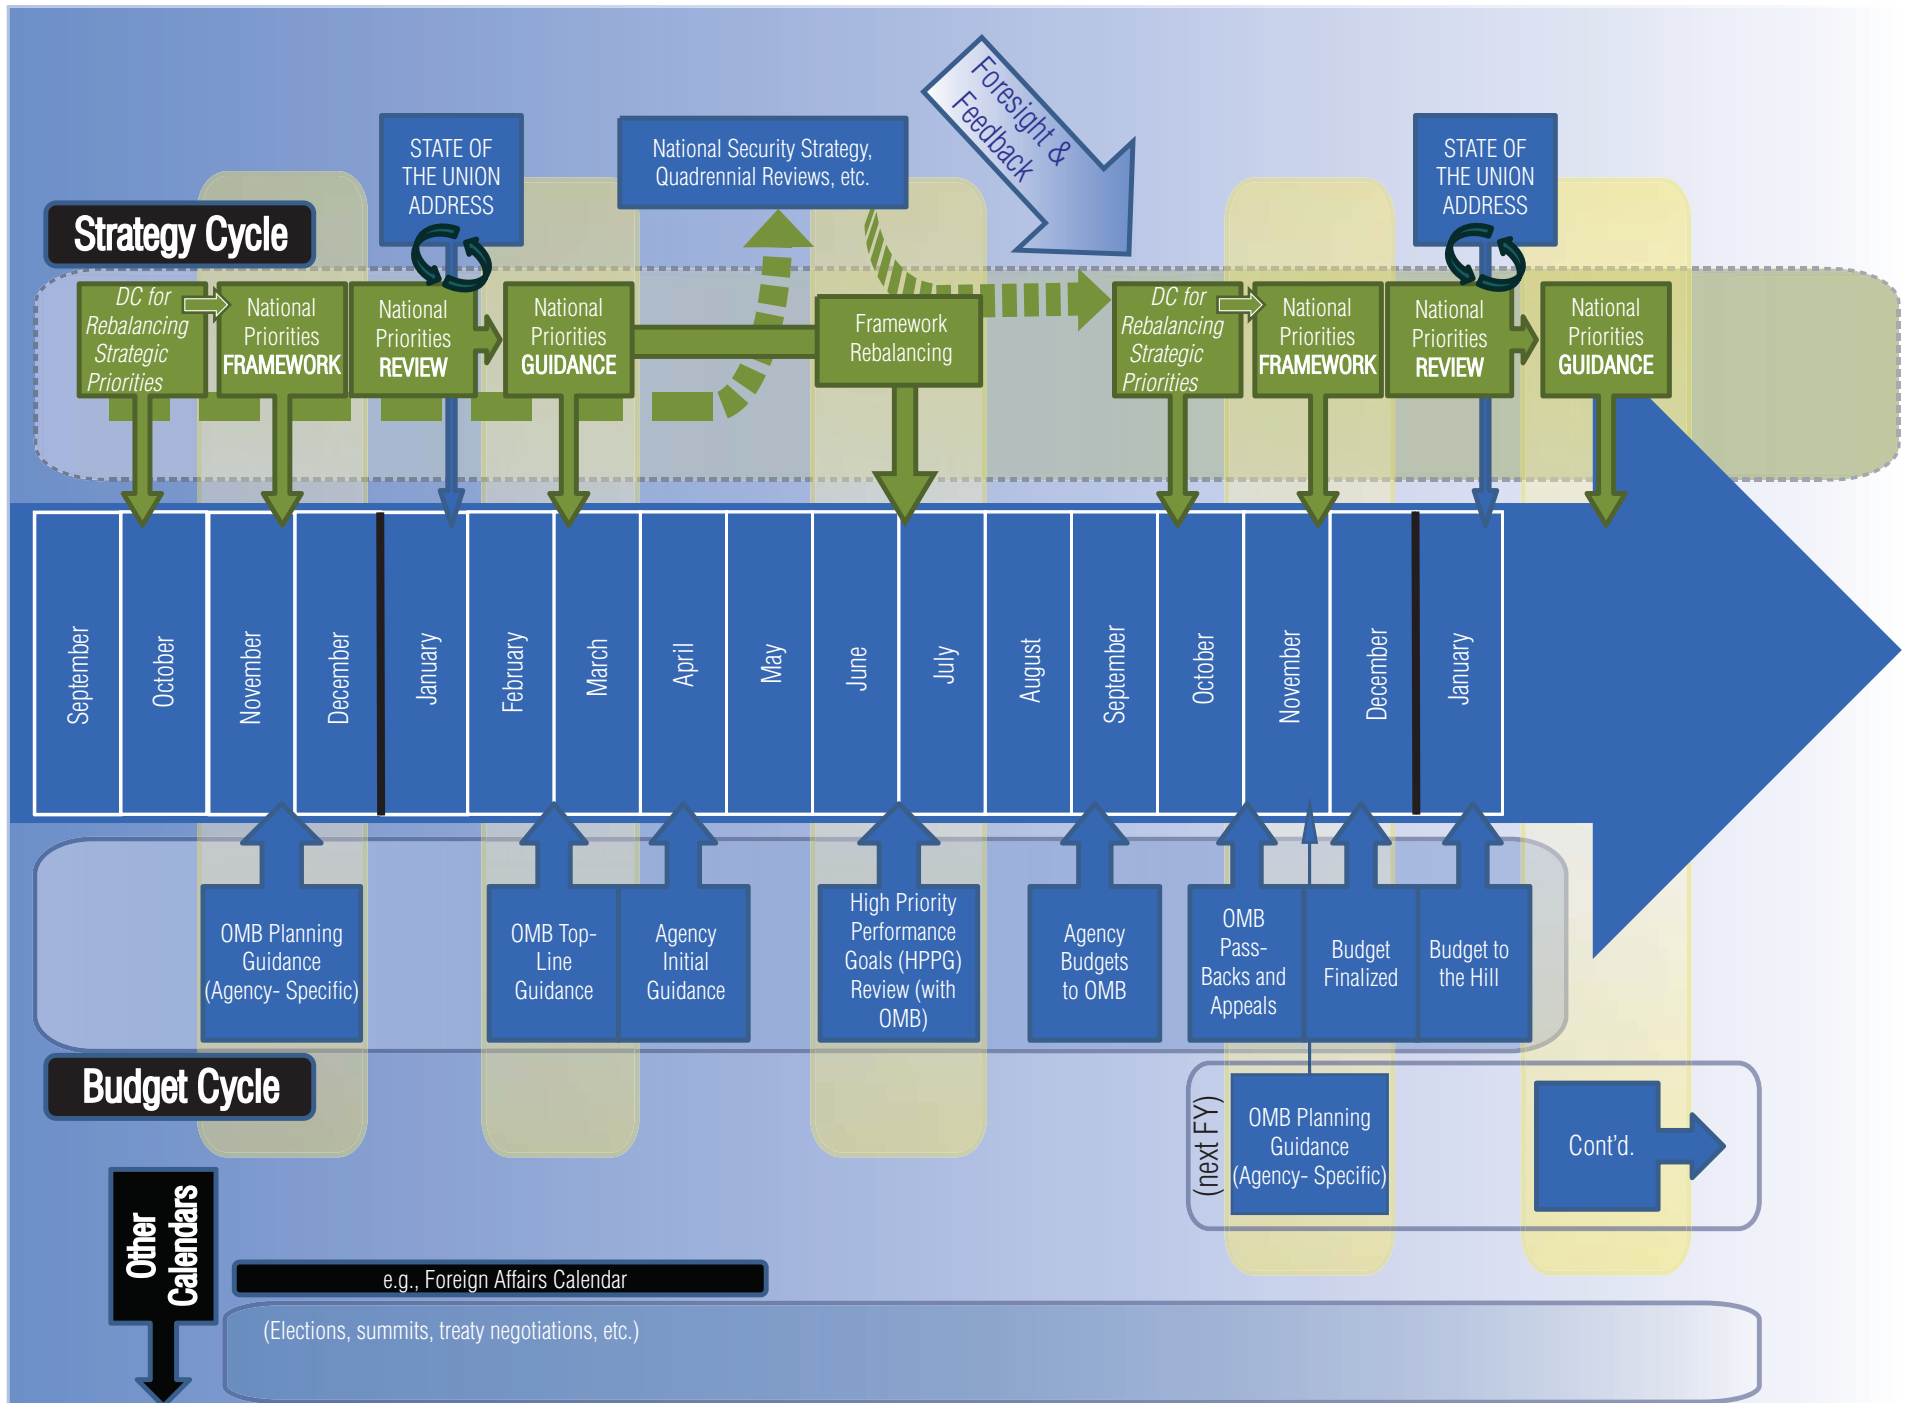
STATE OF THE UNION ADDRESS

National Security Strategy, Quadrennial Reviews, etc.

Foresight & Feedback

STATE OF THE UNION ADDRESS

Strategy Cycle

DC for Rebalancing Strategic Priorities

National Priorities FRAMEWORK

National Priorities REVIEW

National Priorities GUIDANCE

Framework Rebalancing

DC for Rebalancing Strategic Priorities

National Priorities FRAMEWORK

National Priorities REVIEW

National Priorities GUIDANCE

| September | October | November | December | January | February | March | April | May | June | July | August | September | October | November | December | January |
|---|---|---|---|---|---|---|---|---|---|---|---|---|---|---|---|---|

OMB Planning Guidance (Agency- Specific)

OMB Top-Line Guidance

Agency Initial Guidance

High Priority Performance Goals (HPPG) Review (with OMB)

Agency Budgets to OMB

OMB Pass-Backs and Appeals

Budget Finalized

Budget to the Hill

Budget Cycle

(next FY)

OMB Planning Guidance (Agency- Specific)

Cont'd.

Other Calendars

e.g., Foreign Affairs Calendar

(Elections, summits, treaty negotiations, etc.)